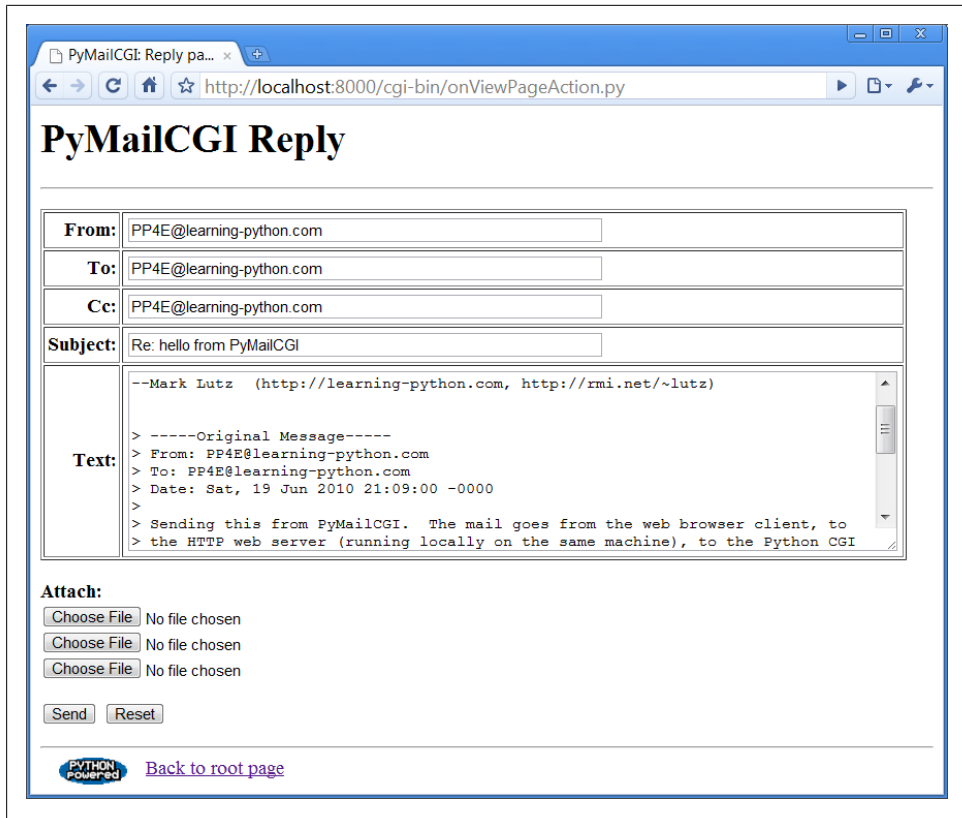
PyMailCGI: Reply pa... ×

http://localhost:8000/cgi-bin/onViewPageAction.py

PyMailCGI Reply

| From: | PP4E@learning-python.com |
|---|---|
| To: | PP4E@learning-python.com |
| Cc: | PP4E@learning-python.com |
| Subject: | Re: hello from PyMailCGI |
| Text: | --Mark Lutz (http://learning-python.com, http://rmi.net/~lutz)<br><br>> -----Original Message-----<br>> From: PP4E@learning-python.com<br>> To: PP4E@learning-python.com<br>> Date: Sat, 19 Jun 2010 21:09:00 -0000<br>><br>> Sending this from PyMailCGI. The mail goes from the web browser client, to<br>> the HTTP web server (running locally on the same machine), to the Python CGI |

Attach:
Choose File No file chosen
Choose File No file chosen
Choose File No file chosen

Send Reset

PYTHON powered Back to root page